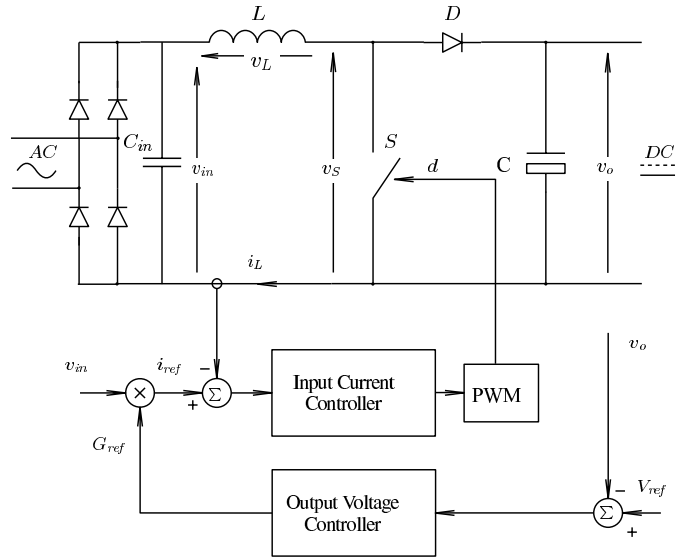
$L$
$D$
$v_L$
$AC$
$C_{in}$
$v_{in}$
$v_S$
$S$
$d$
C
$v_o$
$DC$
$i_L$
$v_{in}$
$i_{ref}$
$\times$
–
$\Sigma$
+
Input Current Controller
PWM
$v_o$
$G_{ref}$
Output Voltage Controller
$\Sigma$
–
$V_{ref}$
+